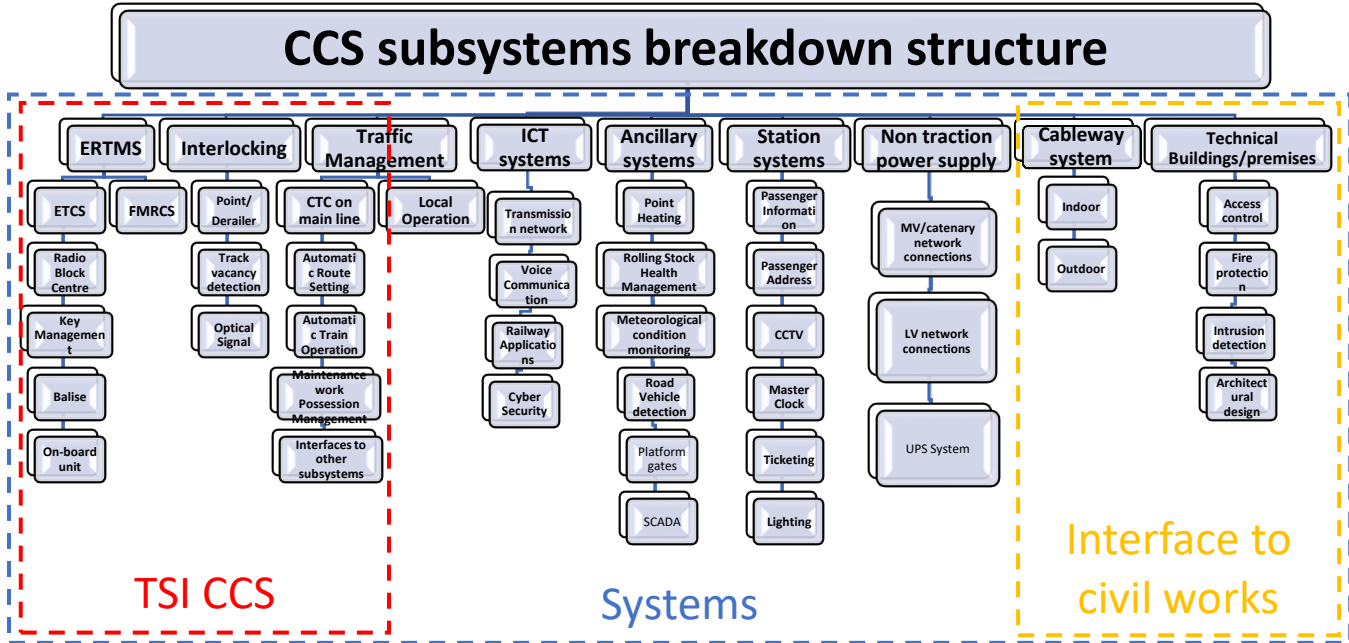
CCS subsystems breakdown structure

ERTMS
ETCS
FMRCS
Radio Block Centre
Key Management
Balise
On-board unit

Interlocking
Point/ Derailer
Track vacancy detection
Optical Signal

Traffic Management
CTC on main line
Local Operation
Automatic Route Setting
Automatic Train Operation
Maintenance work Possession Management
Interfaces to other subsystems

ICT systems
Transmission network
Voice Communication
Railway Applications
Cyber Security

Ancillary systems
Point Heating
Rolling Stock Health Management
Meteorological condition monitoring
Road Vehicle detection
Platform gates
SCADA

Station systems
Passenger Information
Passenger Address
CCTV
Master Clock
Ticketing
Lighting

Non traction power supply
MV/catenary network connections
LV network connections
UPS System

Cableway system
Indoor
Outdoor

Technical Buildings/premises
Access control
Fire protection
Intrusion detection
Architectural design

TSI CCS

Systems

Interface to civil works